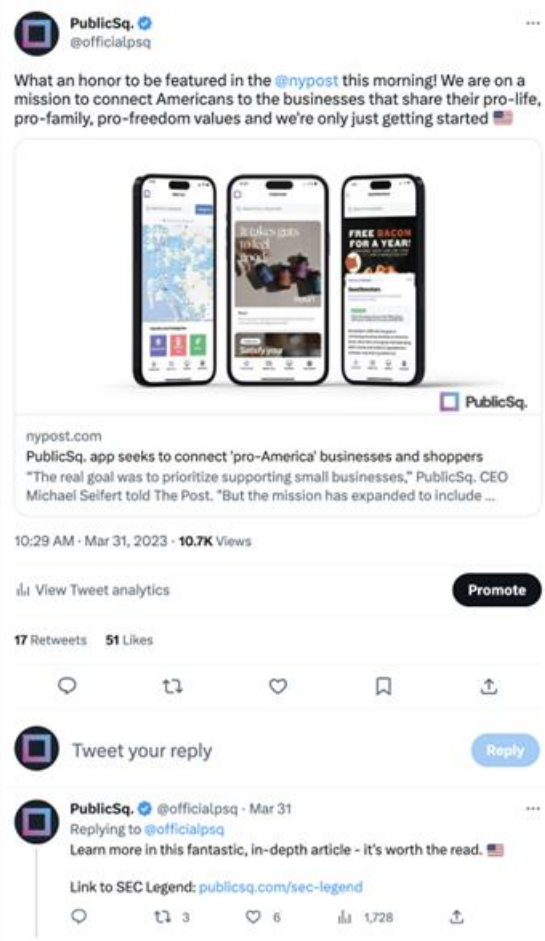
PublicSq.
@officialpsq

What an honor to be featured in the @nypost this morning! We are on a mission to connect Americans to the businesses that share their pro-life, pro-family, pro-freedom values and we're only just getting started 🇺🇸

FREE BACON FOR A YEAR!

It takes guts to feel good

PublicSq.

nypost.com
PublicSq. app seeks to connect 'pro-America' businesses and shoppers
"The real goal was to prioritize supporting small businesses," PublicSq. CEO Michael Seifert told The Post. "But the mission has expanded to include ...

10:29 AM · Mar 31, 2023 · 10.7K Views

View Tweet analytics

Promote

17 Retweets 51 Likes

Tweet your reply

Reply

PublicSq. @officialpsq · Mar 31
Replying to @officialpsq
Learn more in this fantastic, in-depth article - it's worth the read. 🇺🇸

Link to SEC Legend: publicsq.com/sec-legend

3 6 1,728